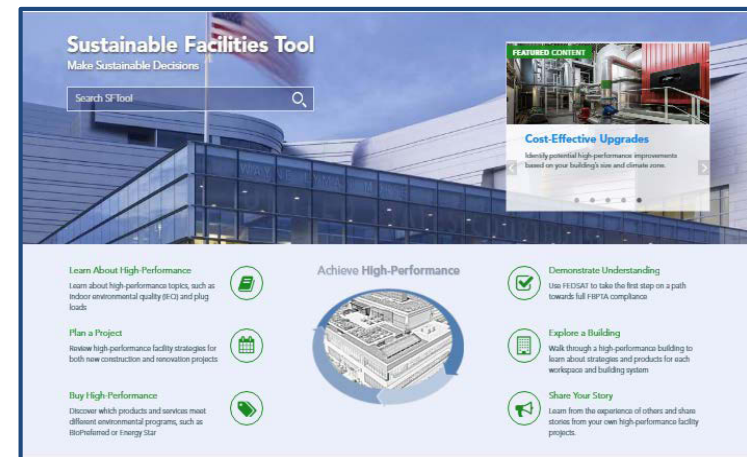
Sustainable Facilities Tool
Make Sustainable Decisions

Search SFTool

FEATURED CONTENT

Cost-Effective Upgrades

Identify potential high-performance improvements based on your building's size and climate zone.

Learn About High-Performance
Learn about high-performance topics, such as indoor environmental quality (IEQ) and plug loads

Plan a Project
Review high-performance facility strategies for both new construction and renovation projects

Buy High-Performance
Discover which products and services meet different environmental programs, such as BioPreferred or Energy Star

Achieve High-Performance

Demonstrate Understanding
Use FEDSAT to take the first step on a path towards full FBPTA compliance

Explore a Building
Walk through a high-performance building to learn about strategies and products for each workspace and building system

Share Your Story
Learn from the experience of others and share stories from your own high-performance facility projects.